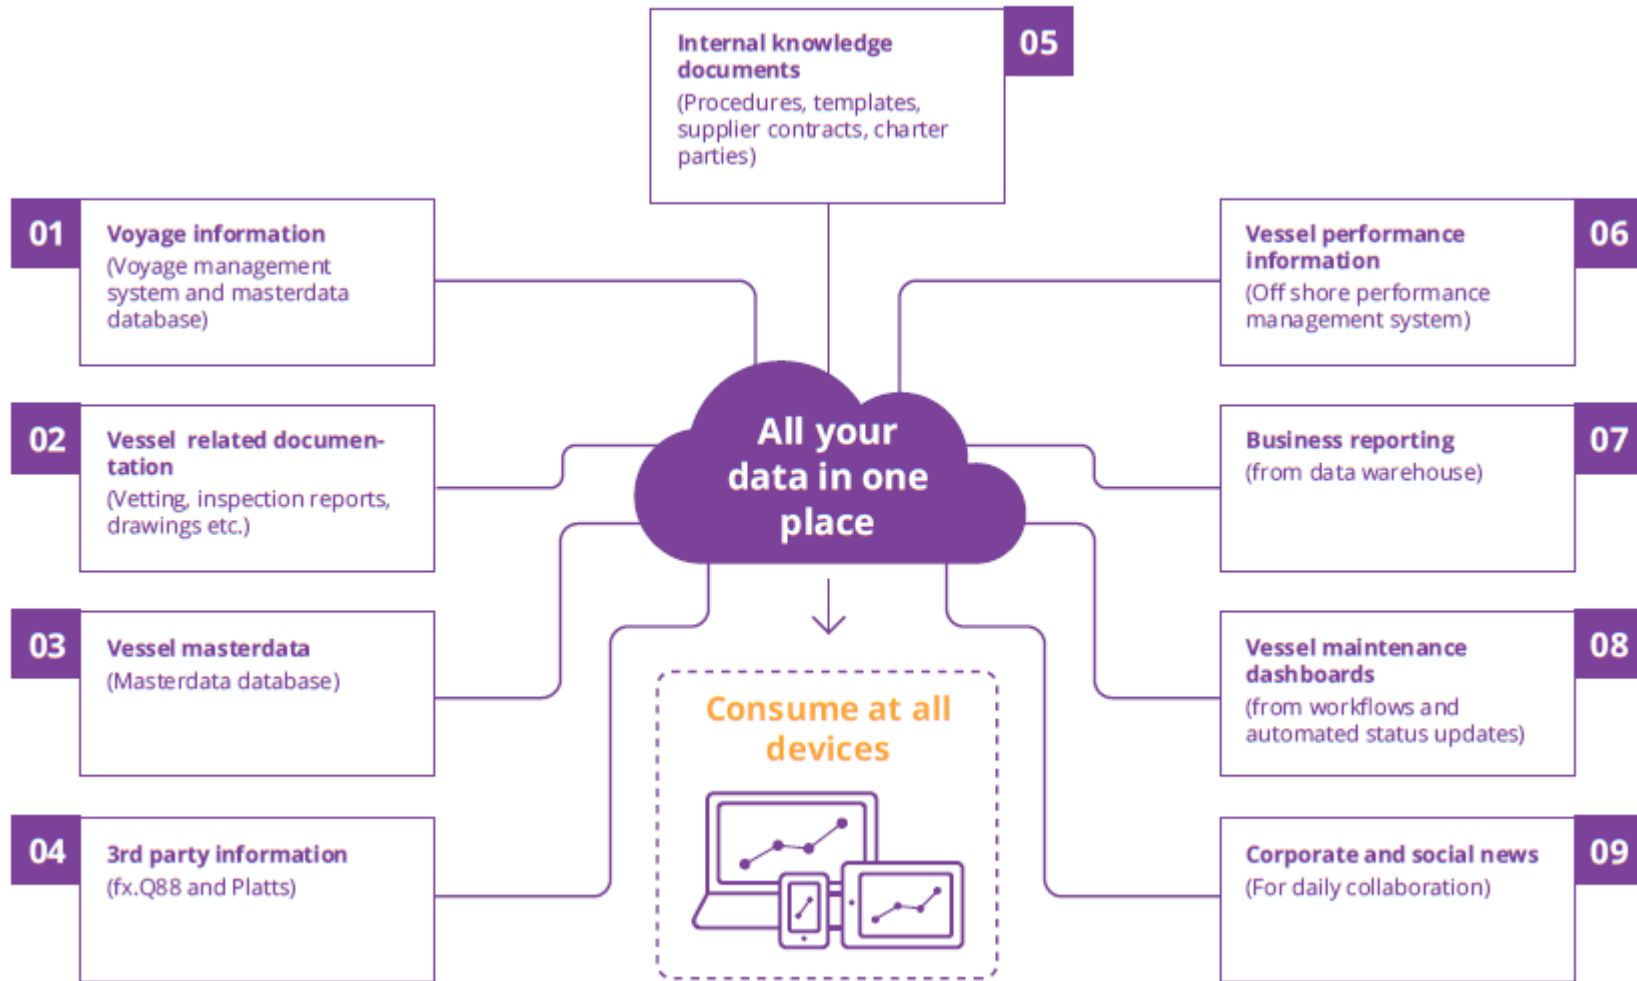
05
Internal knowledge documents
(Procedures, templates, supplier contracts, charter parties)

01
Voyage information
(Voyage management system and masterdata database)

06
Vessel performance information
(Off shore performance management system)

02
Vessel related documentation
(Vetting, inspection reports, drawings etc.)

All your data in one place

07
Business reporting
(from data warehouse)

03
Vessel masterdata
(Masterdata database)

Consume at all devices

08
Vessel maintenance dashboards
(from workflows and automated status updates)

04
3rd party information
(fx.Q88 and Platts)

09
Corporate and social news
(For daily collaboration)